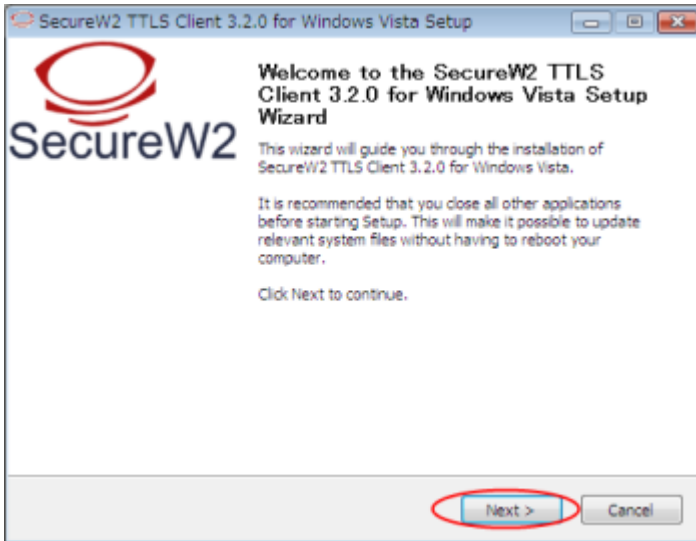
SecureW2 TTLS Client 3.2.0 for Windows Vista Setup

SecureW2

Welcome to the SecureW2 TTLS Client 3.2.0 for Windows Vista Setup Wizard

This wizard will guide you through the installation of SecureW2 TTLS Client 3.2.0 for Windows Vista.

It is recommended that you close all other applications before starting Setup. This will make it possible to update relevant system files without having to reboot your computer.

Click Next to continue.

Next >

Cancel